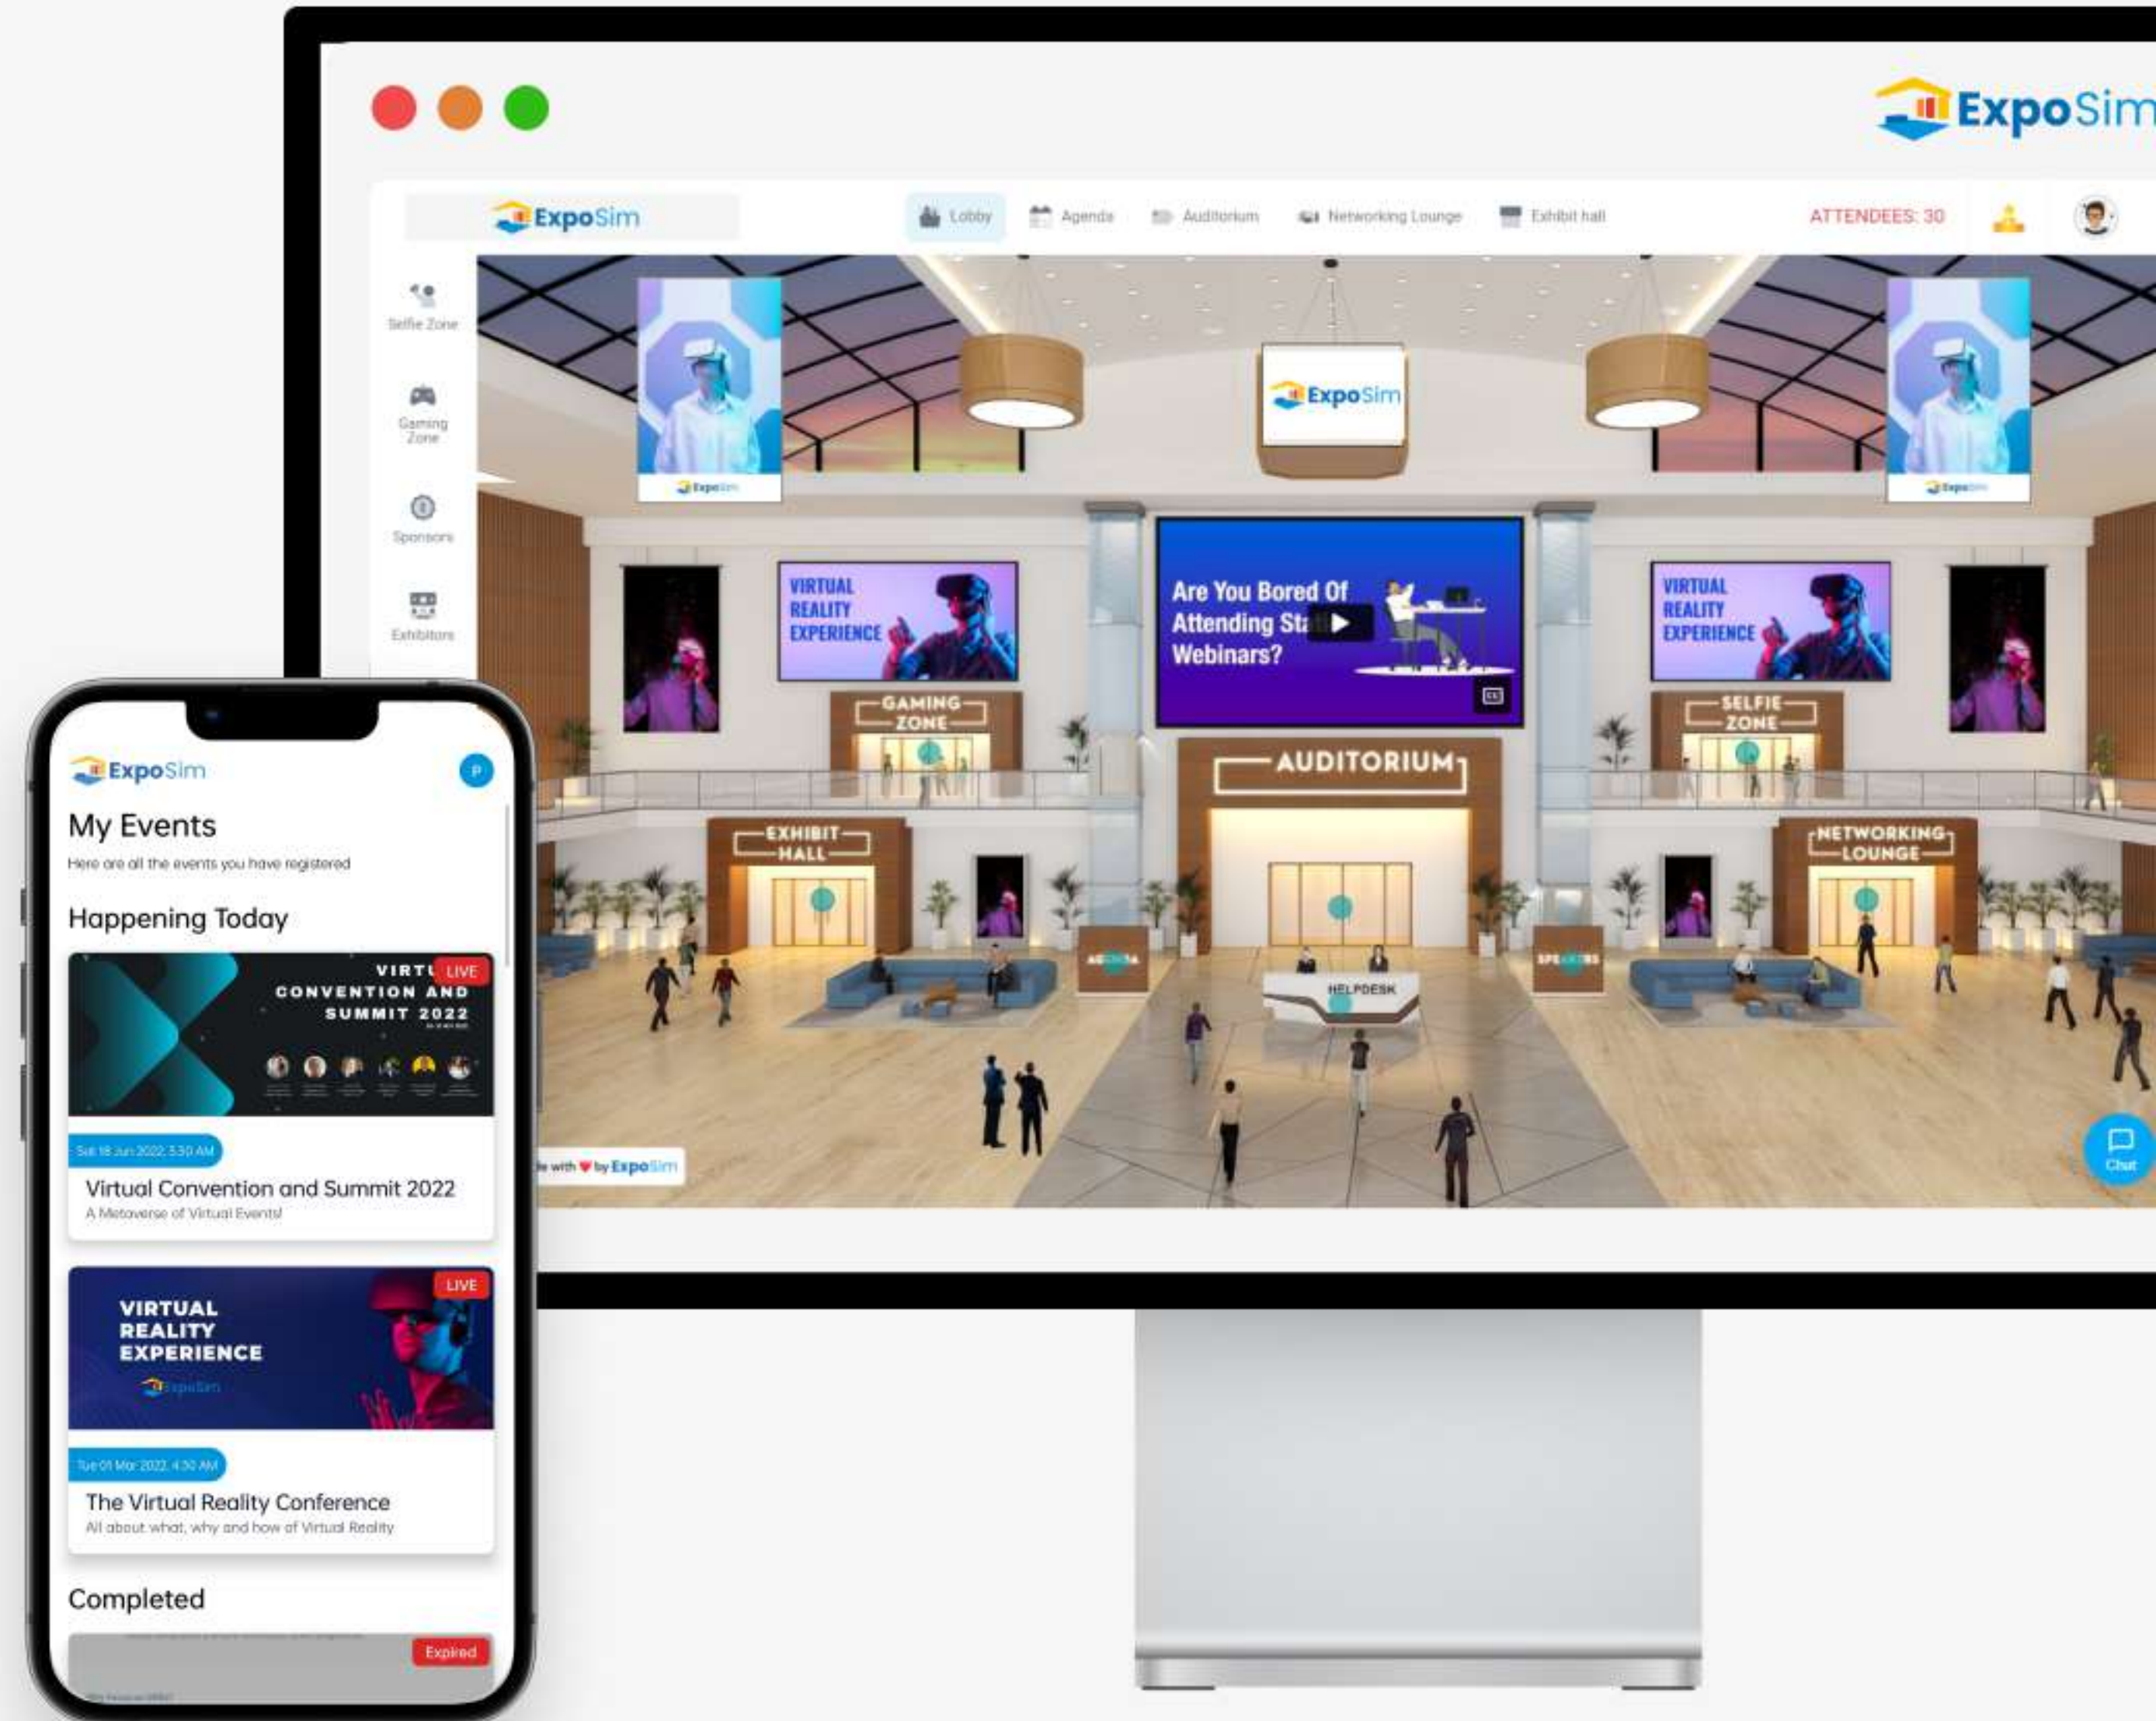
ExpoSim

ExpoSim

Lobby Agenda Auditorium Networking Lounge Exhibit hall

ATTENDEES: 30

Selfie Zone

Gaming Zone

Sponsors

Exhibitors

ExpoSim

VIRTUAL REALITY EXPERIENCE

Are You Bored Of Attending St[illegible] Webinars?

VIRTUAL REALITY EXPERIENCE

GAMING ZONE

SELFIE ZONE

AUDITORIUM

EXHIBIT HALL

NETWORKING LOUNGE

AGENDA

SPEAKERS

HELPDESK

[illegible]de with ♥ by ExpoSim

Chat

ExpoSim

P

My Events

Here are all the events you have registered

Happening Today

VIRTU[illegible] CONVENTION AND SUMMIT 2022

LIVE

Sat 18 Jun 2022, 5:30 AM

Virtual Convention and Summit 2022

A Metaverse of Virtual Events!

VIRTUAL REALITY EXPERIENCE

ExpoSim

LIVE

Tue 01 Mar 2022, 4:30 AM

The Virtual Reality Conference

All about what, why and how of Virtual Reality

Completed

Expired